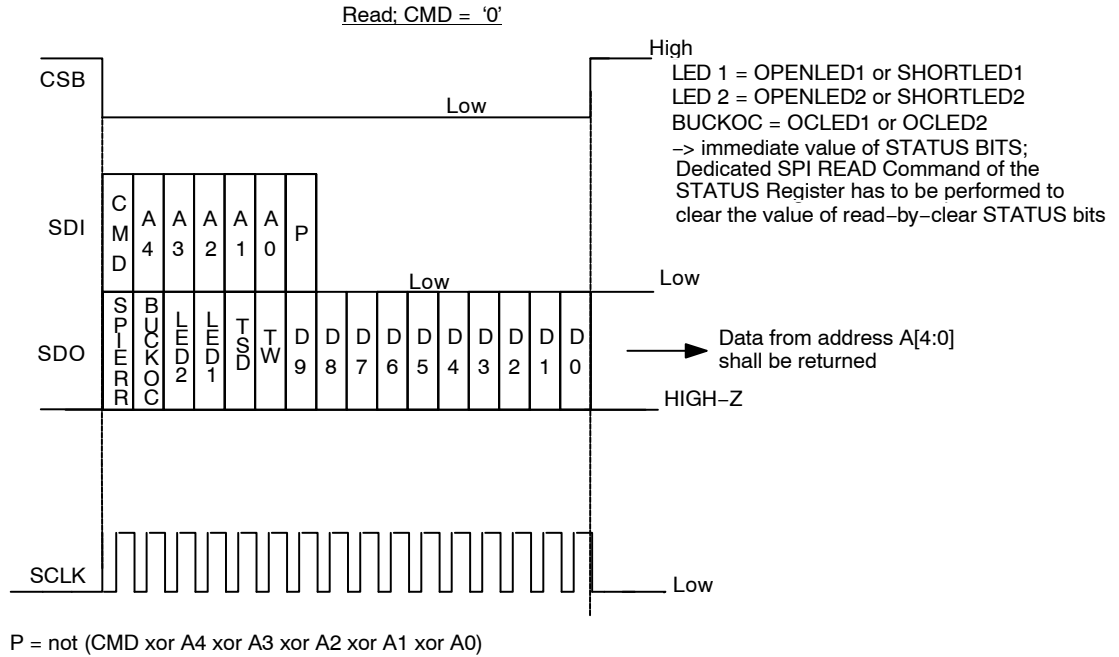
Read; CMD = '0'

High

LED 1 = OPENLED1 or SHORTLED1
LED 2 = OPENLED2 or SHORTLED2
BUCKOC = OCLED1 or OCLED2
-> immediate value of STATUS BITS;
Dedicated SPI READ Command of the STATUS Register has to be performed to clear the value of read−by−clear STATUS bits

CSB

Low

SDI

CMD A4 A3 A2 A1 A0 P

Low

Low

SDO

SPIERR BUCKOC LED2 LED1 TSD TW D9 D8 D7 D6 D5 D4 D3 D2 D1 D0

Data from address A[4:0] shall be returned

HIGH−Z

SCLK

Low

P = not (CMD xor A4 xor A3 xor A2 xor A1 xor A0)